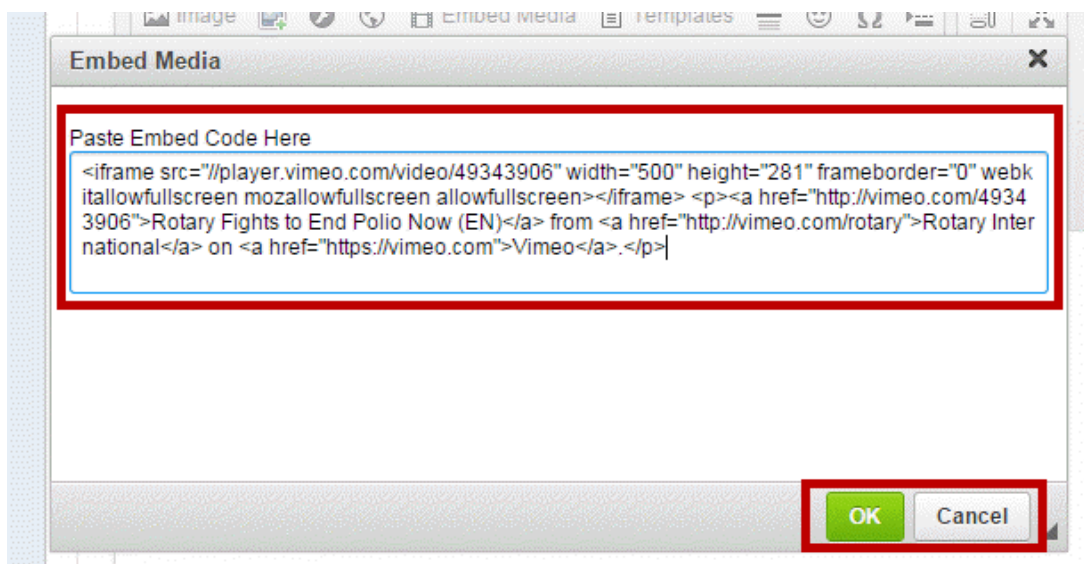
Image Embed Media Templates

Embed Media

Paste Embed Code Here

<iframe src="//player.vimeo.com/video/49343906" width="500" height="281" frameborder="0" webkitallowfullscreen mozallowfullscreen allowfullscreen></iframe> <p><a href="http://vimeo.com/49343906">Rotary Fights to End Polio Now (EN)</a> from <a href="http://vimeo.com/rotary">Rotary International</a> on <a href="https://vimeo.com">Vimeo</a>.</p>

OK Cancel